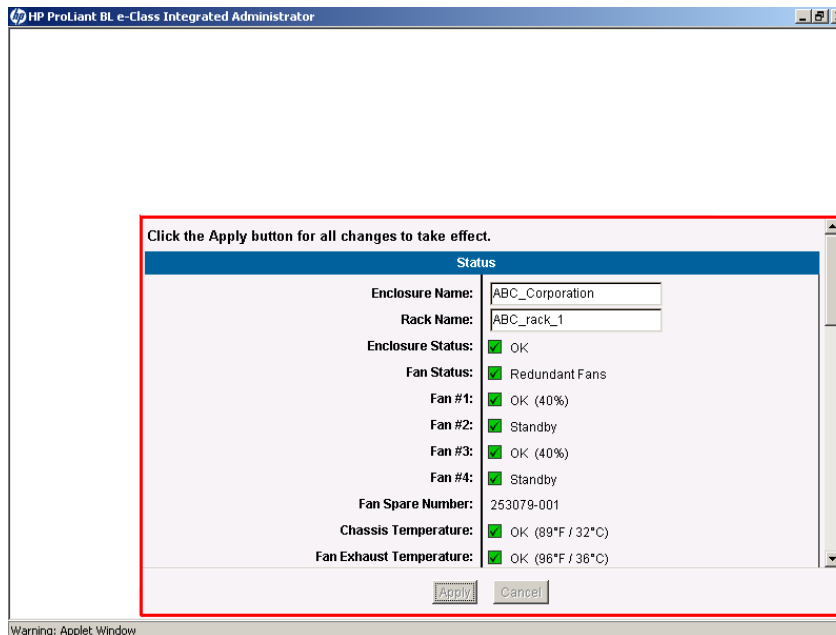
HP ProLiant BL e-Class Integrated Administrator

Click the Apply button for all changes to take effect.

| Status | |
|---|---|
| Enclosure Name: | ABC_Corporation |
| Rack Name: | ABC_rack_1 |
| Enclosure Status: | OK |
| Fan Status: | Redundant Fans |
| Fan #1: | OK (40%) |
| Fan #2: | Standby |
| Fan #3: | OK (40%) |
| Fan #4: | Standby |
| Fan Spare Number: | 253079-001 |
| Chassis Temperature: | OK (89°F / 32°C) |
| Fan Exhaust Temperature: | OK (96°F / 36°C) |

Apply Cancel

Warning: Applet Window